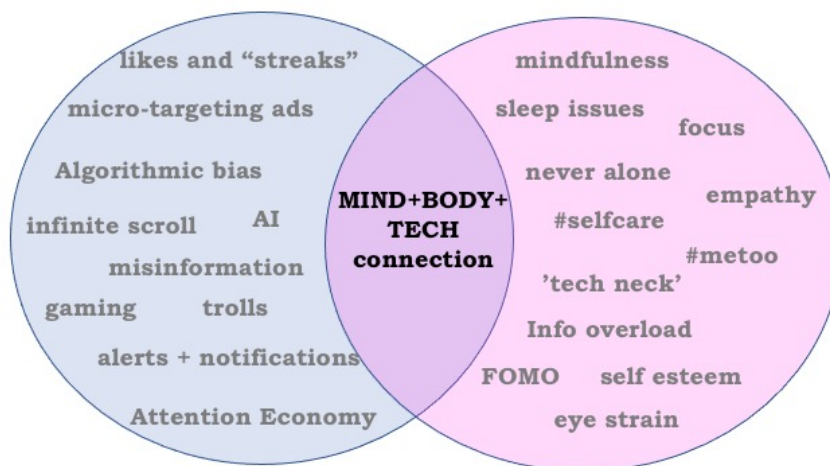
likes and “streaks”

micro-targeting ads

Algorithmic bias

infinite scroll

AI

misinformation

gaming

trolls

alerts + notifications

Attention Economy

MIND+BODY+ TECH connection

mindfulness

sleep issues

focus

never alone

empathy

#selfcare

#metoo

’tech neck’

Info overload

FOMO

self esteem

eye strain